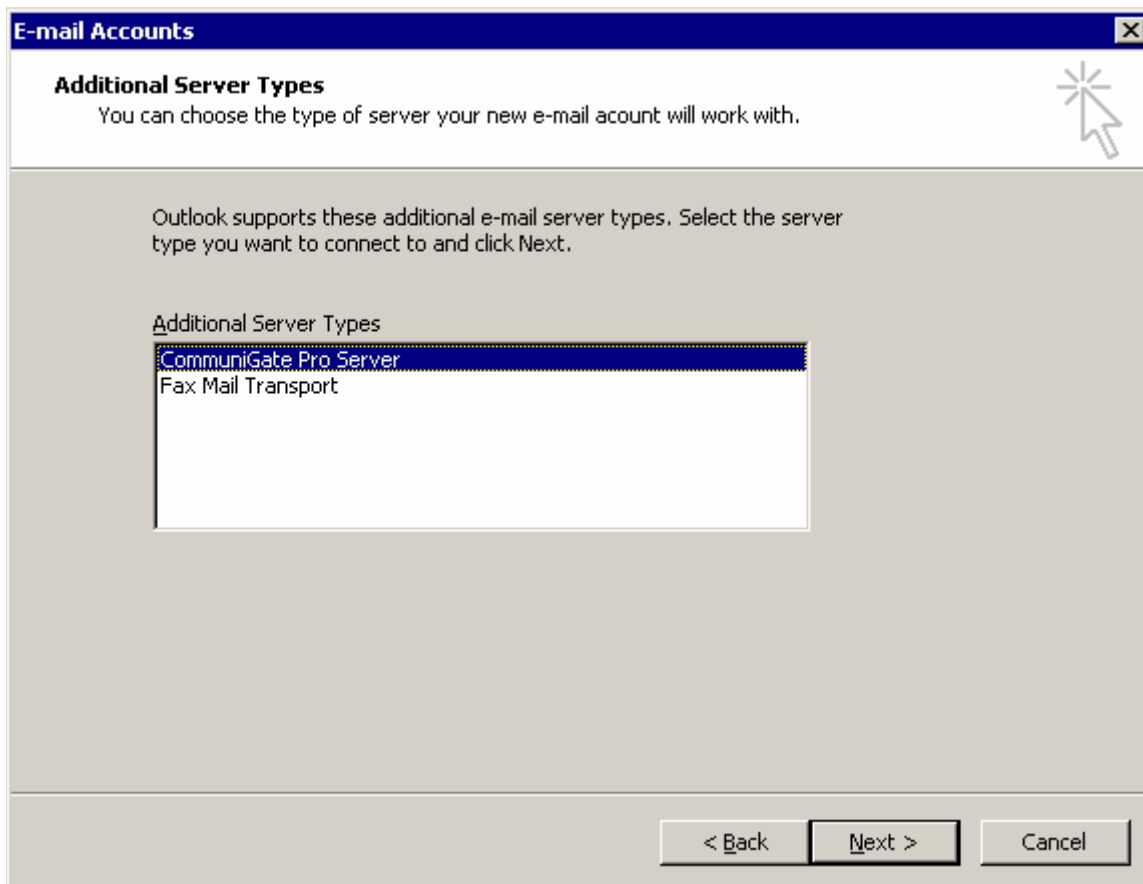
E-mail Accounts

Additional Server Types
You can choose the type of server your new e-mail acount will work with.

Outlook supports these additional e-mail server types. Select the server type you want to connect to and click Next.

Additional Server Types
CommuniGate Pro Server
Fax Mail Transport

< Back
Next >
Cancel